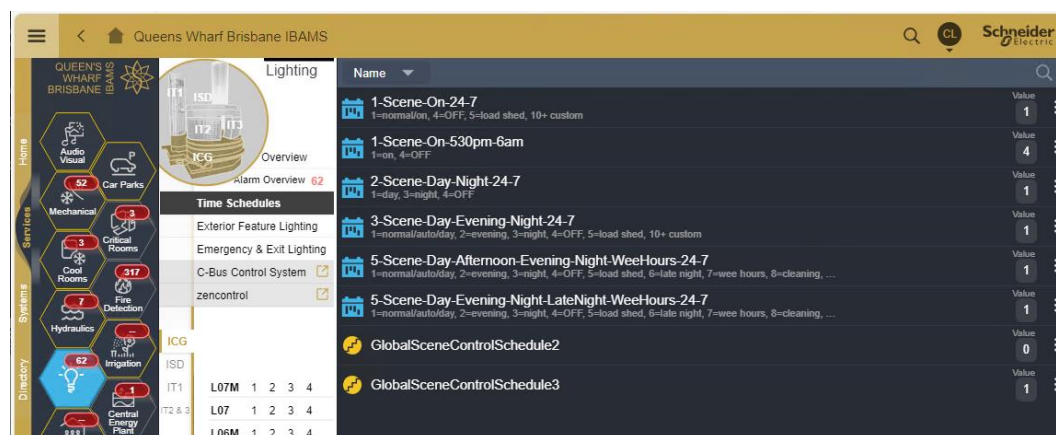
Queens Wharf Brisbane IBAMS

CL

Schneider Electric

QUEEN'S WHARF BRISBANE IBAMS

Home

Services

Systems

Directory

Audio Visual

52

Car Parks

Mechanical

3

3

Critical Rooms

Cool Rooms

317

7

Fire Detection

Hydraulics

–

Irrigation

62

1

Central Energy Plant

–

Lighting

IT1

ISD

IT2

IT3

ICG

Overview

Alarm Overview 62

Time Schedules

Exterior Feature Lighting

Emergency & Exit Lighting

C-Bus Control System

zencontrol

ICG

ISD

IT1

IT2 & 3

L07M 1 2 3 4

L07 1 2 3 4

L06M 1 2 3 4

Name

1-Scene-On-24-7
1=normal/on, 4=OFF, 5=load shed, 10+ custom
Value 1

1-Scene-On-530pm-6am
1=on, 4=OFF
Value 4

2-Scene-Day-Night-24-7
1=day, 3=night, 4=OFF
Value 1

3-Scene-Day-Evening-Night-24-7
1=normal/auto/day, 2=evening, 3=night, 4=OFF, 5=load shed, 10+ custom
Value 1

5-Scene-Day-Afternoon-Evening-Night-WeeHours-24-7
1=normal/auto/day, 2=evening, 3=night, 4=OFF, 5=load shed, 6=late night, 7=wee hours, 8=cleaning, ...
Value 1

5-Scene-Day-Evening-Night-LateNight-WeeHours-24-7
1=normal/auto/day, 2=evening, 3=night, 4=OFF, 5=load shed, 6=late night, 7=wee hours, 8=cleaning, ...
Value 1

GlobalSceneControlSchedule2
Value 0

GlobalSceneControlSchedule3
Value 1